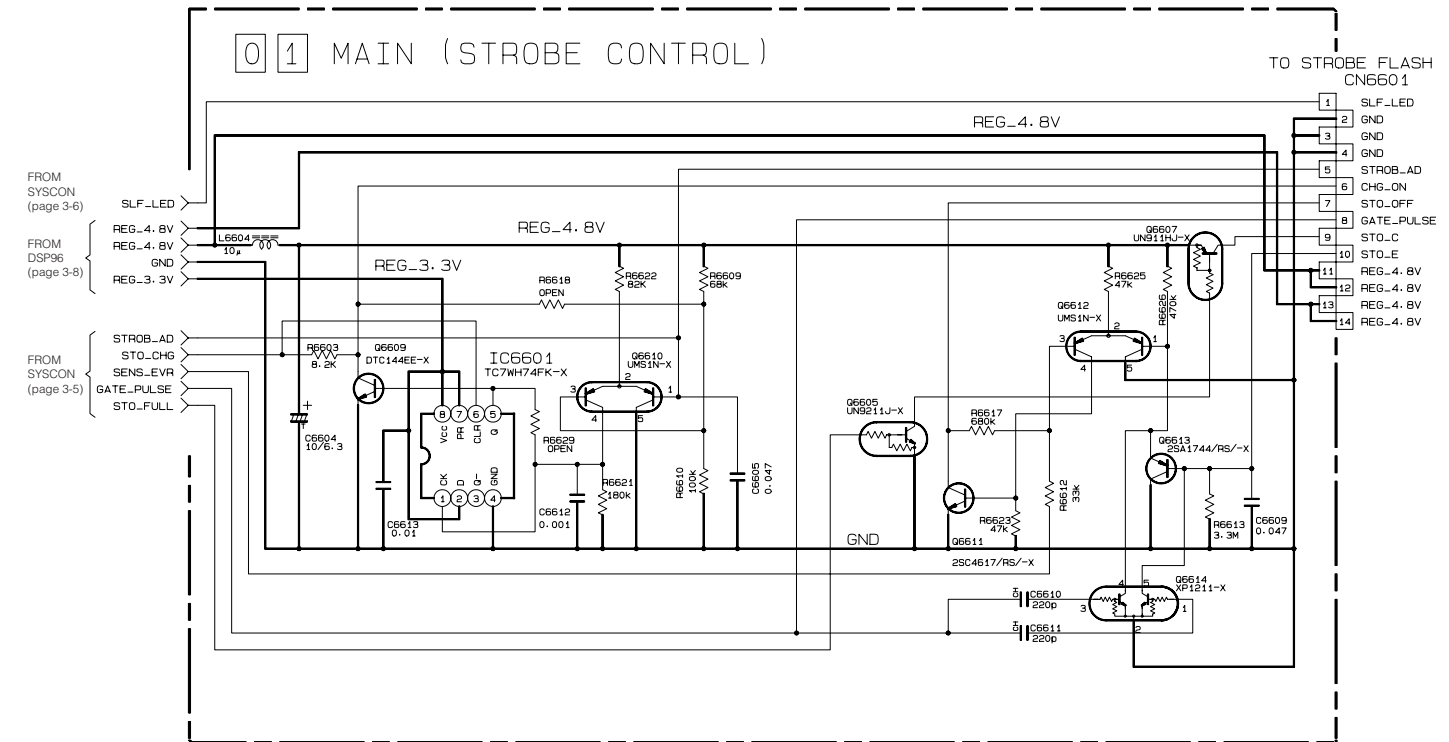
0 1 MAIN (STROBE CONTROL)

TO STROBE FLASH
CN6601

1 SLF_LED
2 GND
3 GND
4 GND
5 STROB_AD
6 CHG_ON
7 STO_OFF
8 GATE_PULSE
9 STO_C
10 STO_E
11 REG_4.8V
12 REG_4.8V
13 REG_4.8V
14 REG_4.8V

REG_4.8V

FROM SYSCON (page 3-6)
SLF_LED

FROM DSP96 (page 3-8)
REG_4.8V
REG_4.8V
GND
REG_3.3V

FROM SYSCON (page 3-5)
STROB_AD
STO_CHG
SENS_EVR
GATE_PULSE
STO_FULL

L6604
10μ

REG_4.8V

REG_3.3V

R6618
OPEN

R6622
82K

R6609
68k

R6625
47k

R6626
470k

Q6607
UN911HJ-X

Q6612
UMS1N-X

R6603
8.2K

Q6609
DTC144EE-X

IC6601
TC7WH74FK-X

Q6610
UMS1N-X

8 7 6 5
Vcc PR CLR Q
CK D Q̄ GND
1 2 3 4

C6604
10/6.3

C6613
0.01

R6629
OPEN

C6612
0.001

R6621
180k

R6610
100k

C6605
0.047

Q6605
UN9211J-X

R6617
680k

R6612
33k

R6623
47k

Q6611

GND

2SC4617/RS/-X

Q6613
2SA1744/RS/-X

R6613
3.3M

C6609
0.047

C6610
220p

C6611
220p

Q6614
XP1211-X